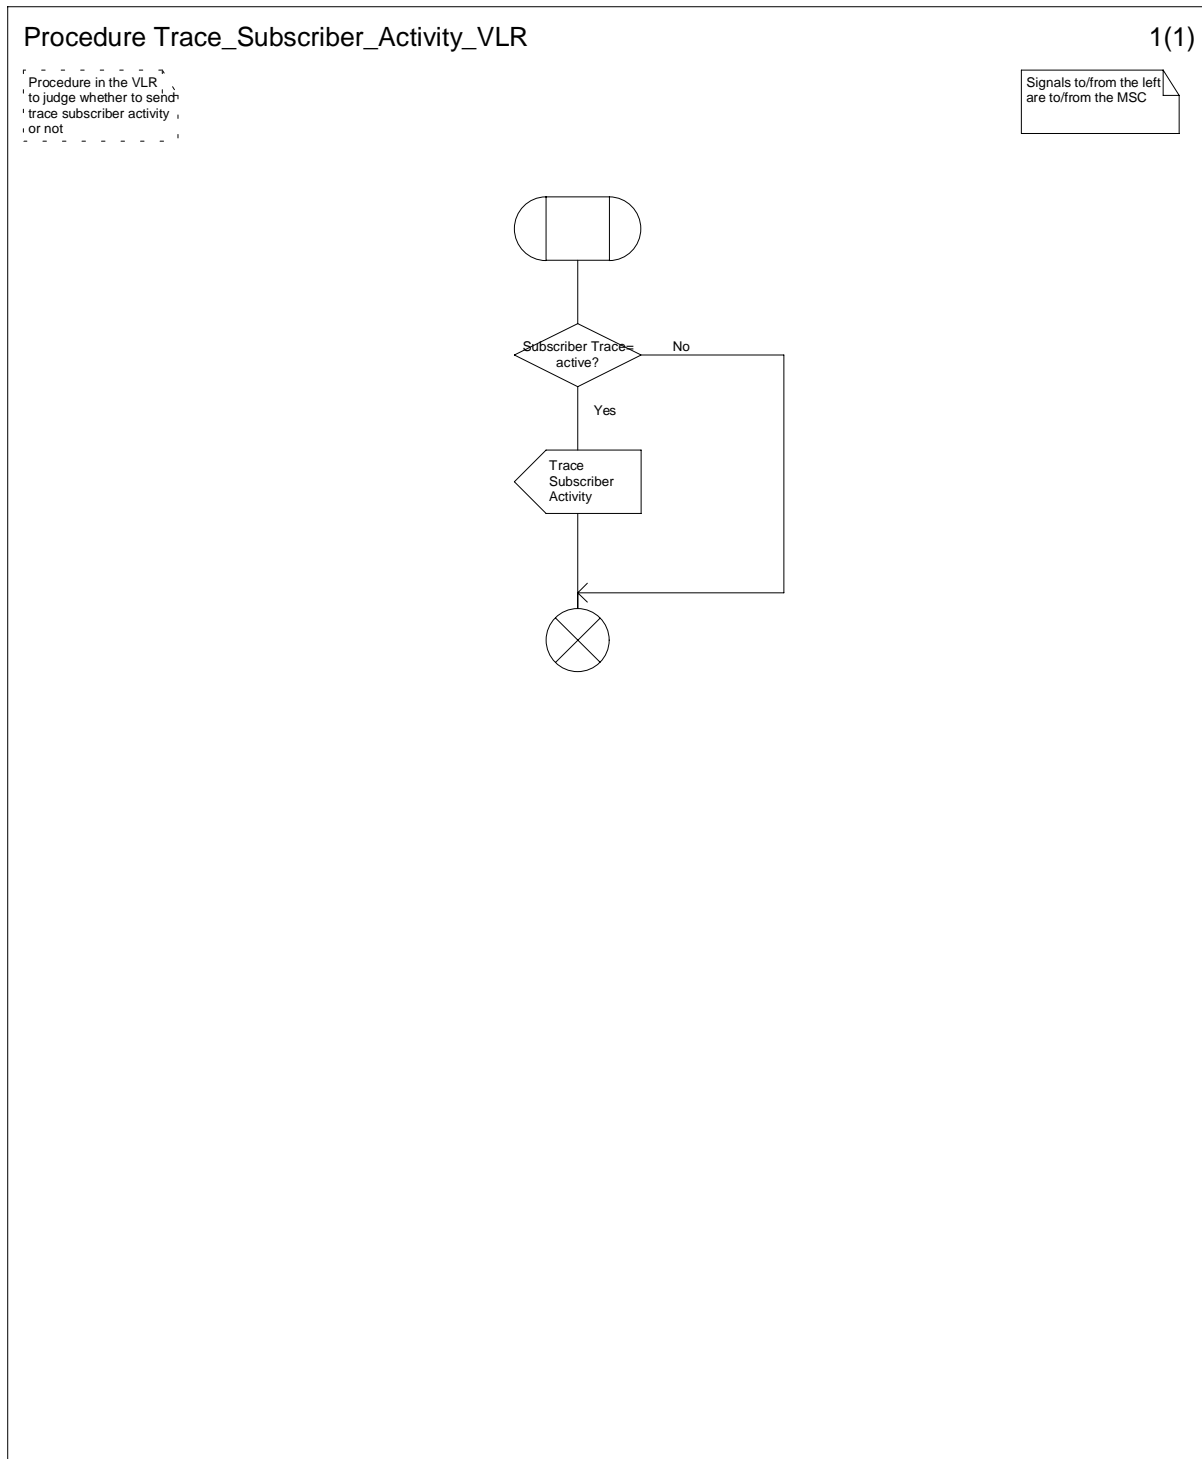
Procedure Trace_Subscriber_Activity_VLR

1(1)

Procedure in the VLR to judge whether to send trace subscriber activity or not

Signals to/from the left are to/from the MSC

Subscriber Trace= active?

No

Yes

Trace Subscriber Activity